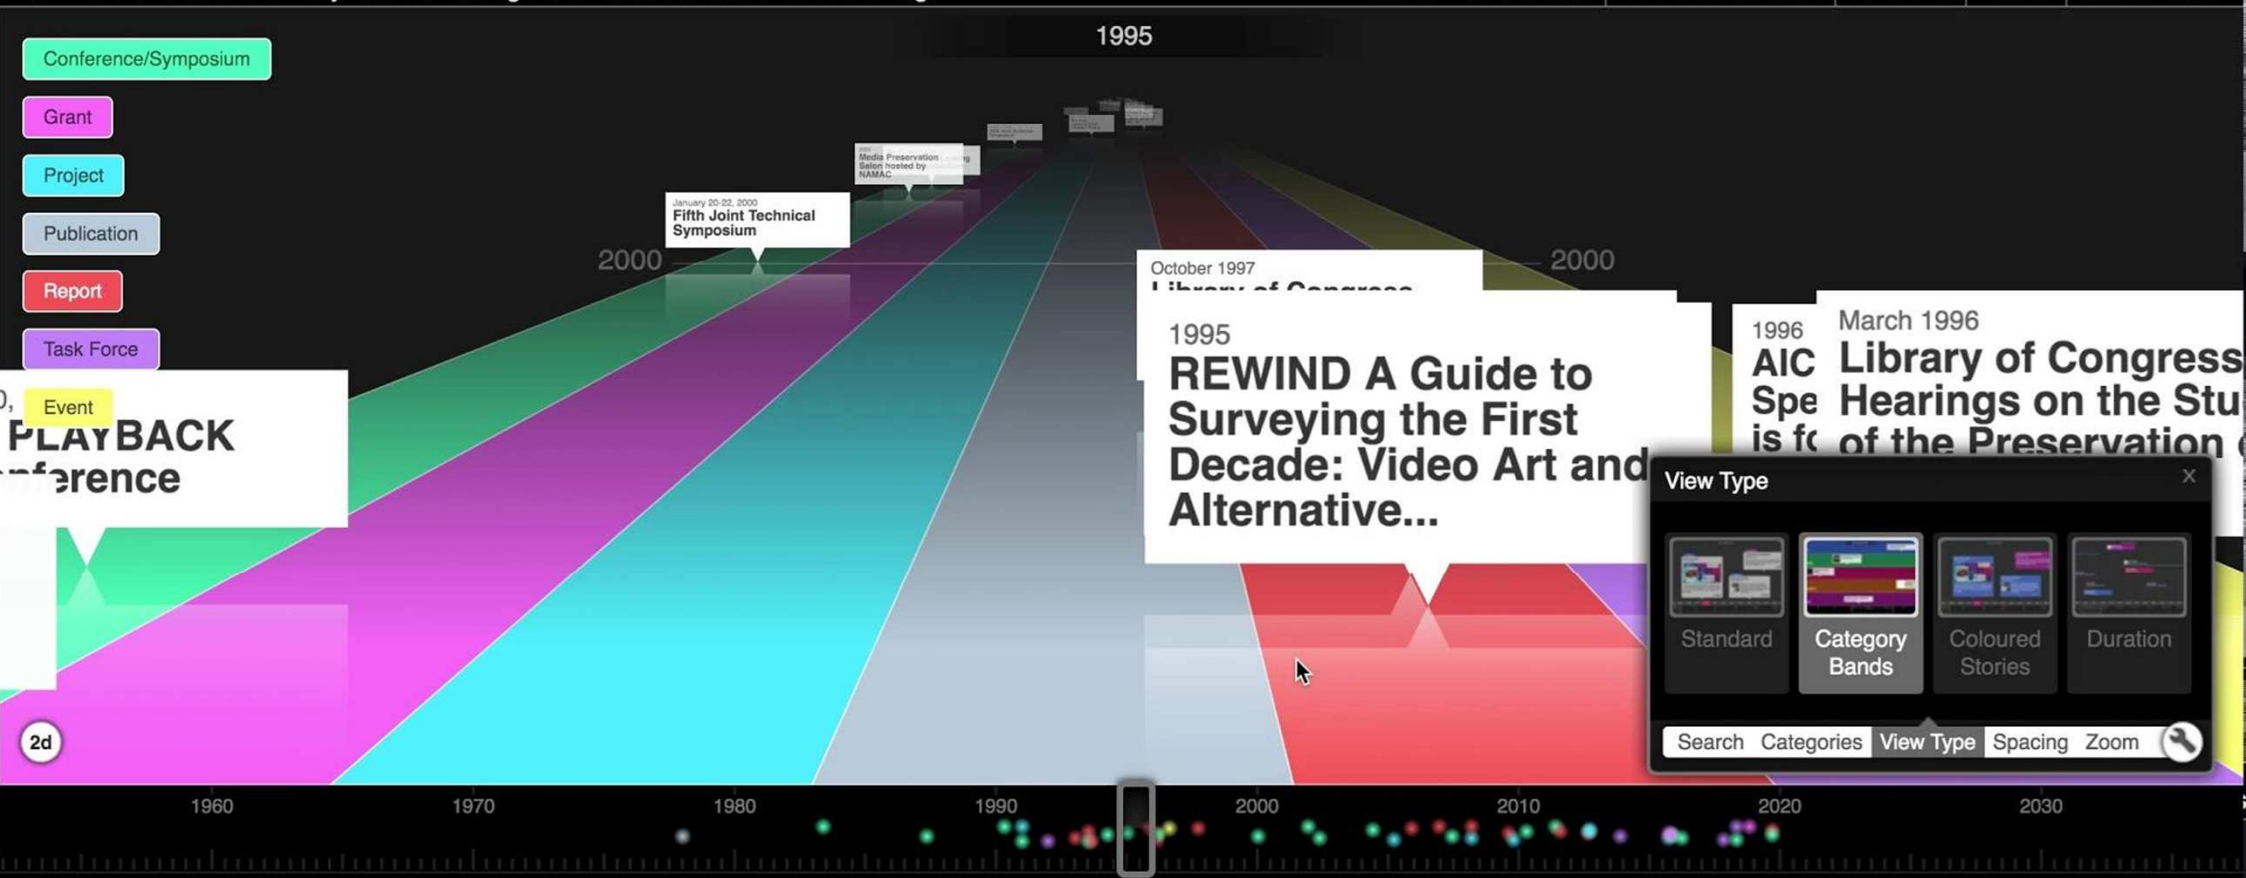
1995

Conference/Symposium

Grant

Project

Publication

Report

Task Force

Event

0,
PLAYBACK
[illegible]ference

January 20-22, 2000
Fifth Joint Technical Symposium

Media Preservation Salon hosted by NAMAC

2000

2000

October 1997
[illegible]

1995
REWIND A Guide to Surveying the First Decade: Video Art and Alternative...

1996
AIC
Spe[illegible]
is f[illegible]

March 1996
Library of Congress Hearings on the Stu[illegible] of the Preservation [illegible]

View Type

×

Standard

Category Bands

Coloured Stories

Duration

Search Categories View Type Spacing Zoom

2d

1960 1970 1980 1990 2000 2010 2020 2030